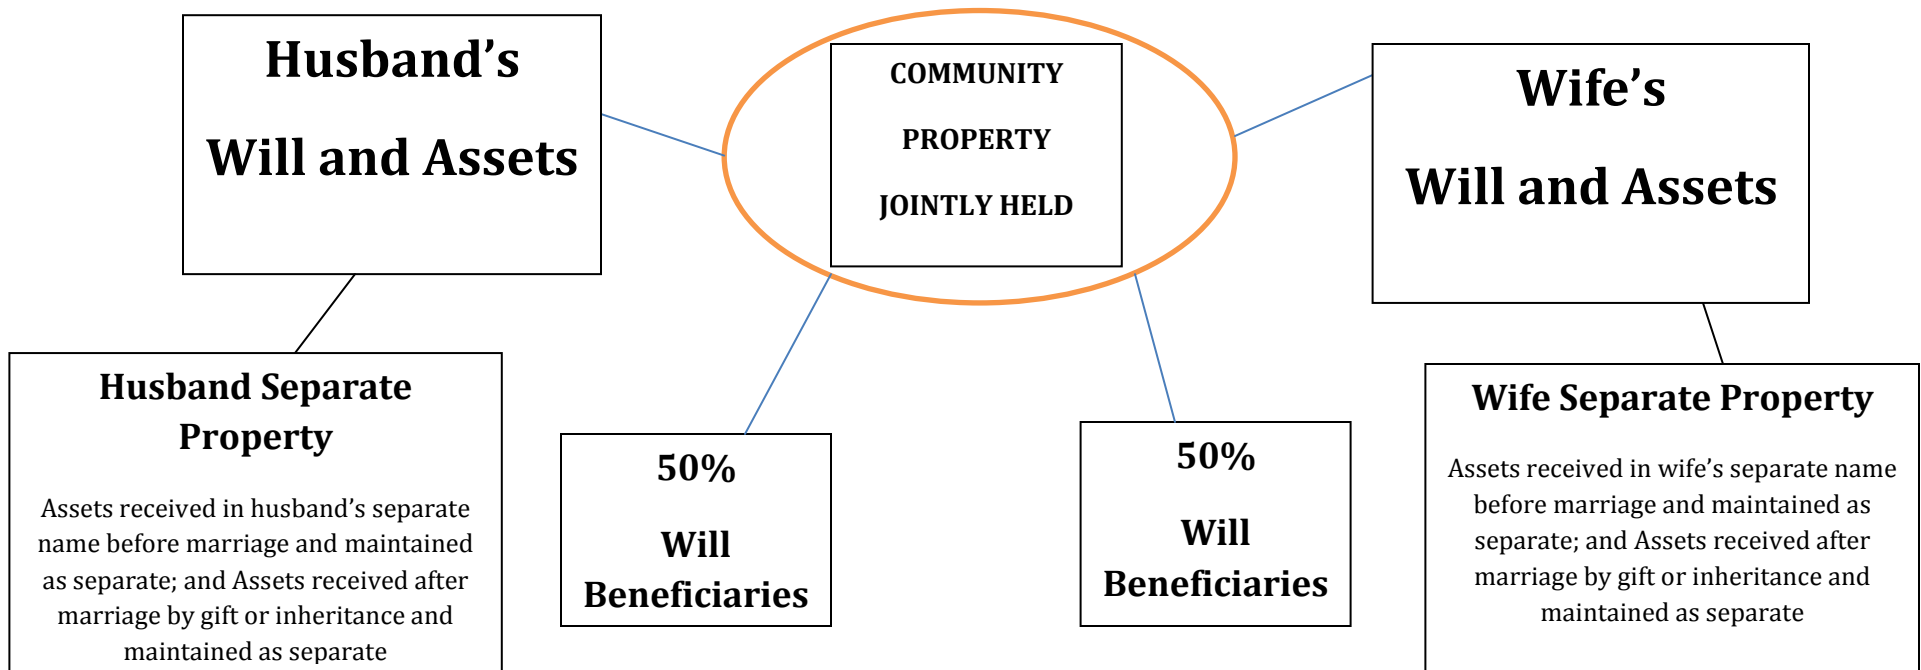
Husband's

Will and Assets

COMMUNITY

PROPERTY

JOINTLY HELD

Wife's

Will and Assets

Husband Separate Property

Assets received in husband's separate name before marriage and maintained as separate; and Assets received after marriage by gift or inheritance and maintained as separate

50%

Will Beneficiaries

50%

Will Beneficiaries

Wife Separate Property

Assets received in wife's separate name before marriage and maintained as separate; and Assets received after marriage by gift or inheritance and maintained as separate